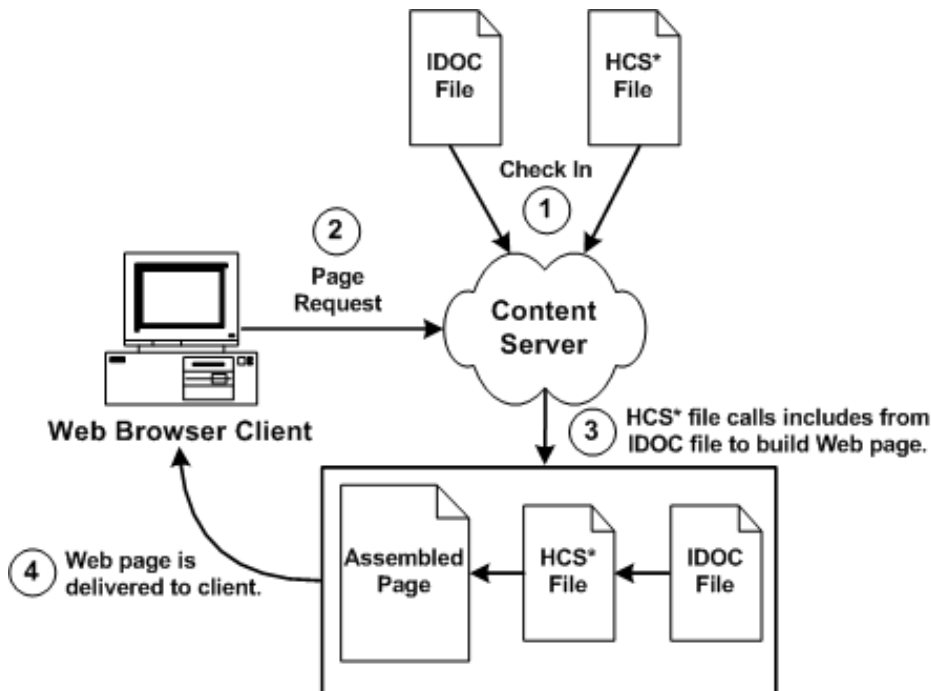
IDOC File

HCS* File

Check In

1

2

Page Request

Content Server

Web Browser Client

3

HCS* file calls includes from IDOC file to build Web page.

4

Web page is delivered to client.

Assembled Page

HCS* File

IDOC File